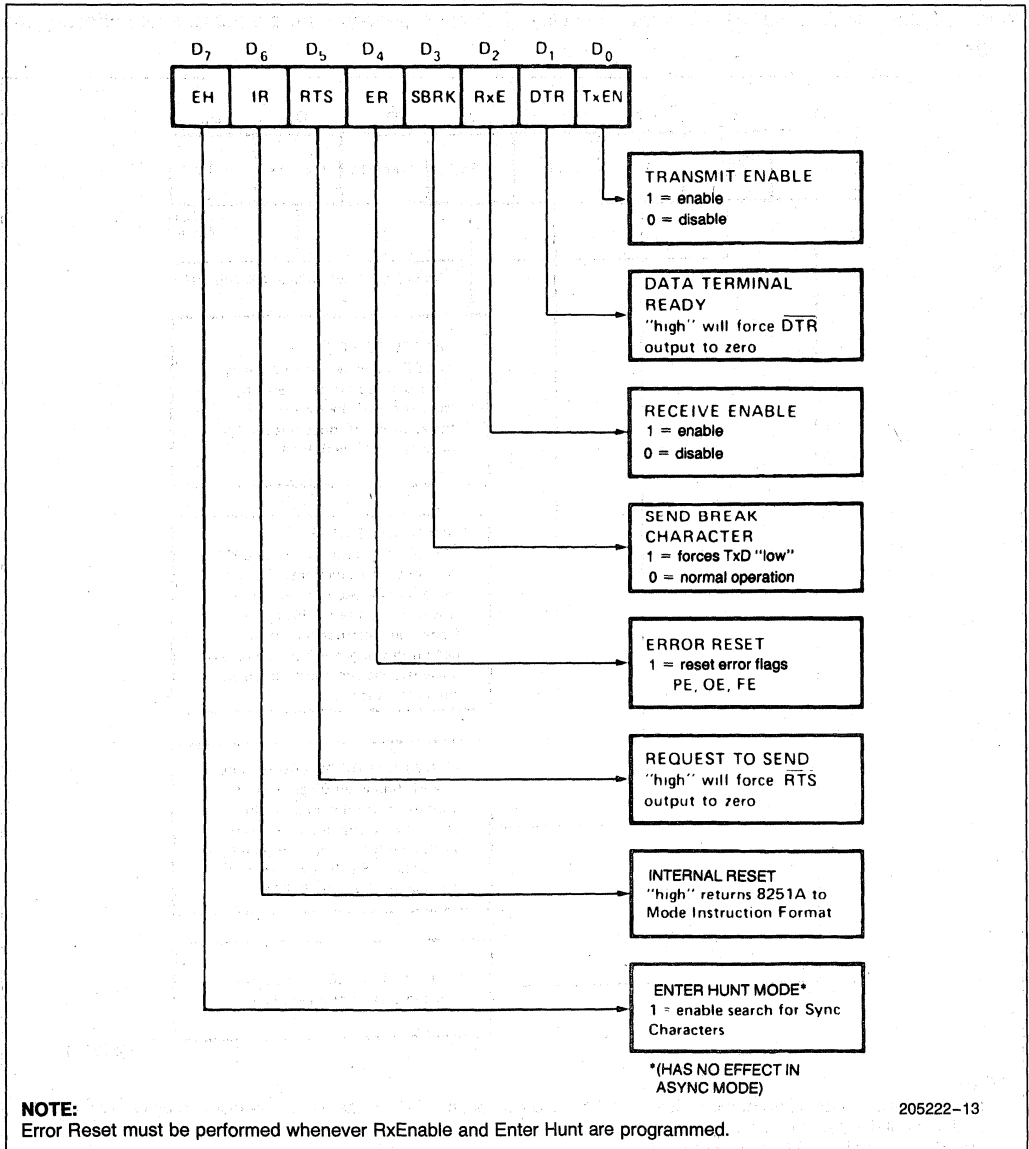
$D_7$ $D_6$ $D_5$ $D_4$ $D_3$ $D_2$ $D_1$ $D_0$

| EH | IR | RTS | ER | SBRK | RxE | DTR | TxEN |
|---|---|---|---|---|---|---|---|

TRANSMIT ENABLE
1 = enable
0 = disable

DATA TERMINAL READY
"high" will force $\overline{DTR}$ output to zero

RECEIVE ENABLE
1 = enable
0 = disable

SEND BREAK CHARACTER
1 = forces TxD "low"
0 = normal operation

ERROR RESET
1 = reset error flags
PE, OE, FE

REQUEST TO SEND
"high" will force $\overline{RTS}$ output to zero

INTERNAL RESET
"high" returns 8251A to Mode Instruction Format

ENTER HUNT MODE*
1 = enable search for Sync Characters

*(HAS NO EFFECT IN ASYNC MODE)

NOTE:
Error Reset must be performed whenever RxEnable and Enter Hunt are programmed.

205222–13